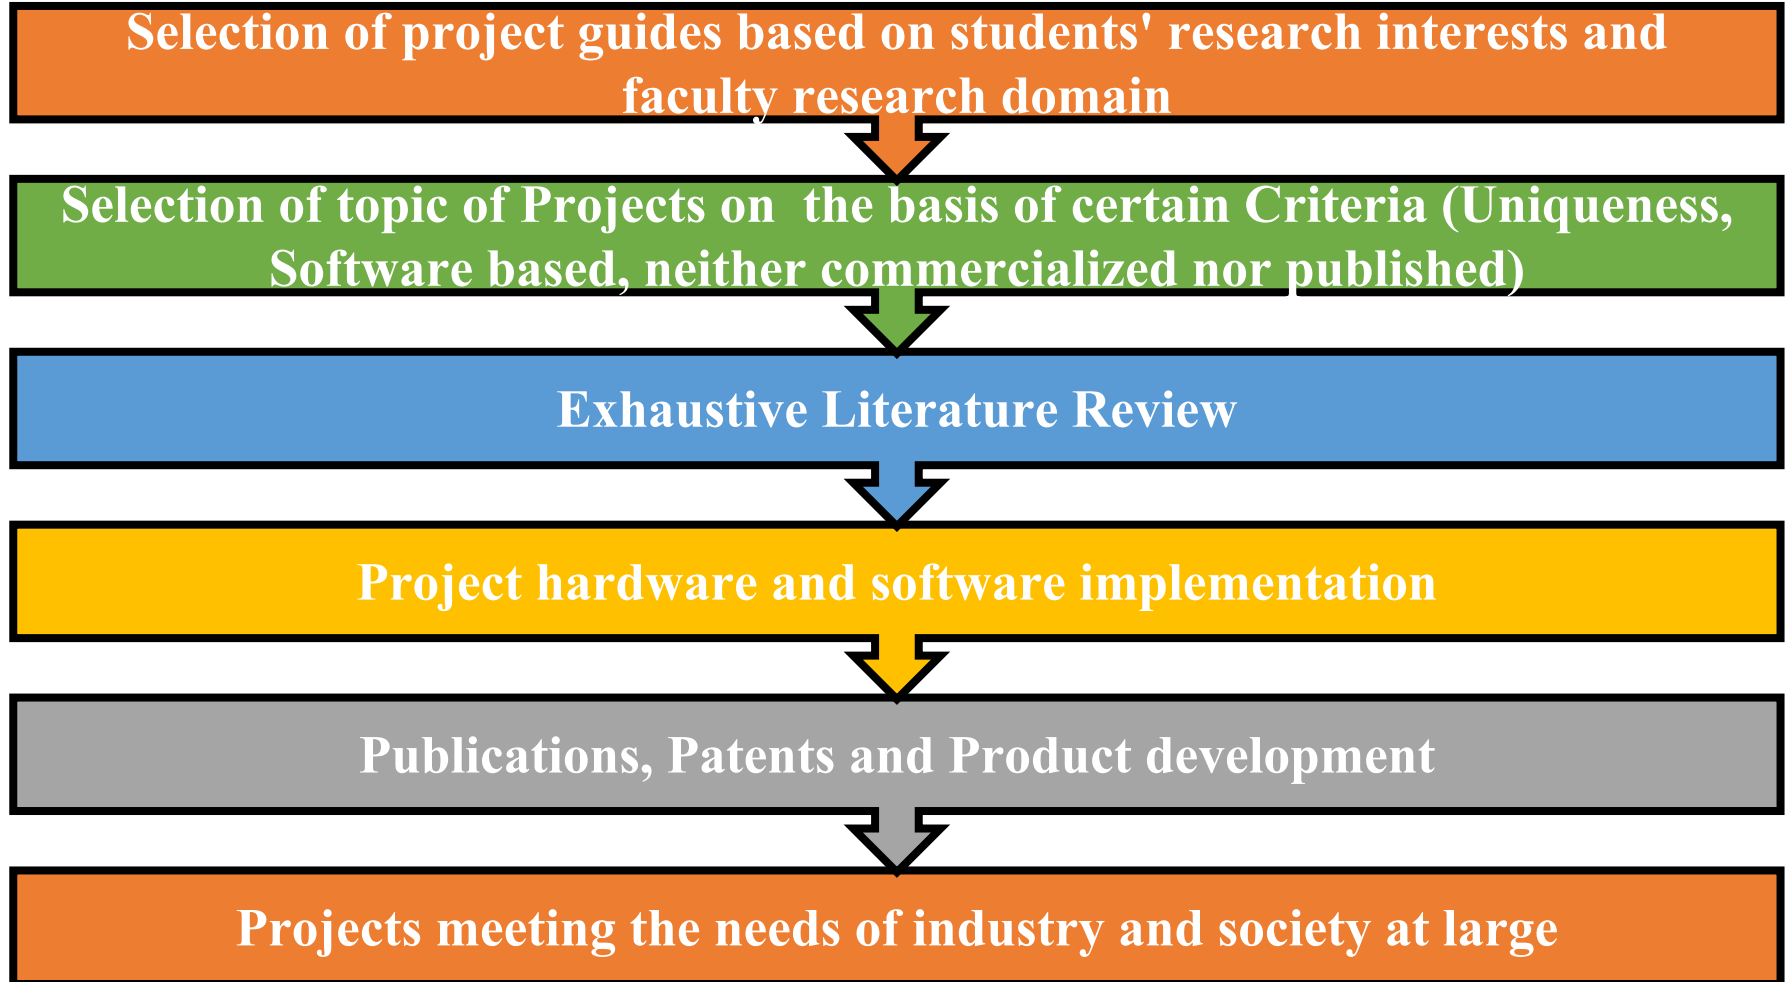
Selection of project guides based on students' research interests and faculty research domain

Selection of topic of Projects on the basis of certain Criteria (Uniqueness, Software based, neither commercialized nor published)

Exhaustive Literature Review

Project hardware and software implementation

Publications, Patents and Product development

Projects meeting the needs of industry and society at large